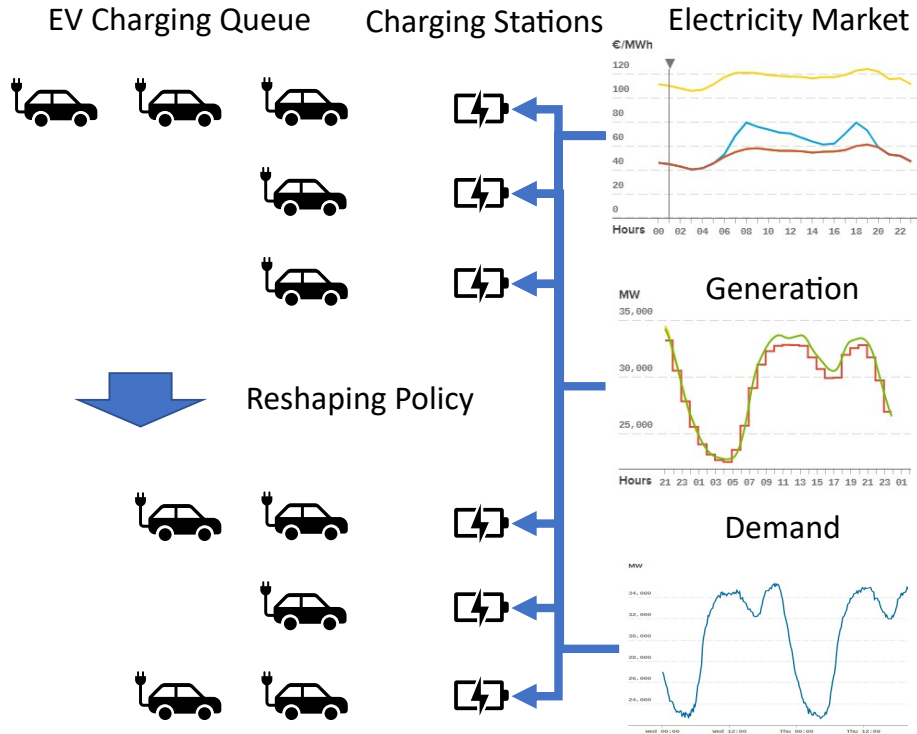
EV Charging Queue

Charging Stations

Electricity Market

€/MWh

120

100

80

60

40

20

0

Hours 00 02 04 06 08 10 12 14 16 18 20 22

Generation

MW

35,000

30,000

25,000

Hours 21 23 01 03 05 07 09 11 13 15 17 19 21 23 01

Reshaping Policy

Demand

MW

34,000

32,000

30,000

28,000

26,000

24,000

Wed 00:00 Wed 12:00 Thu 00:00 Thu 12:00